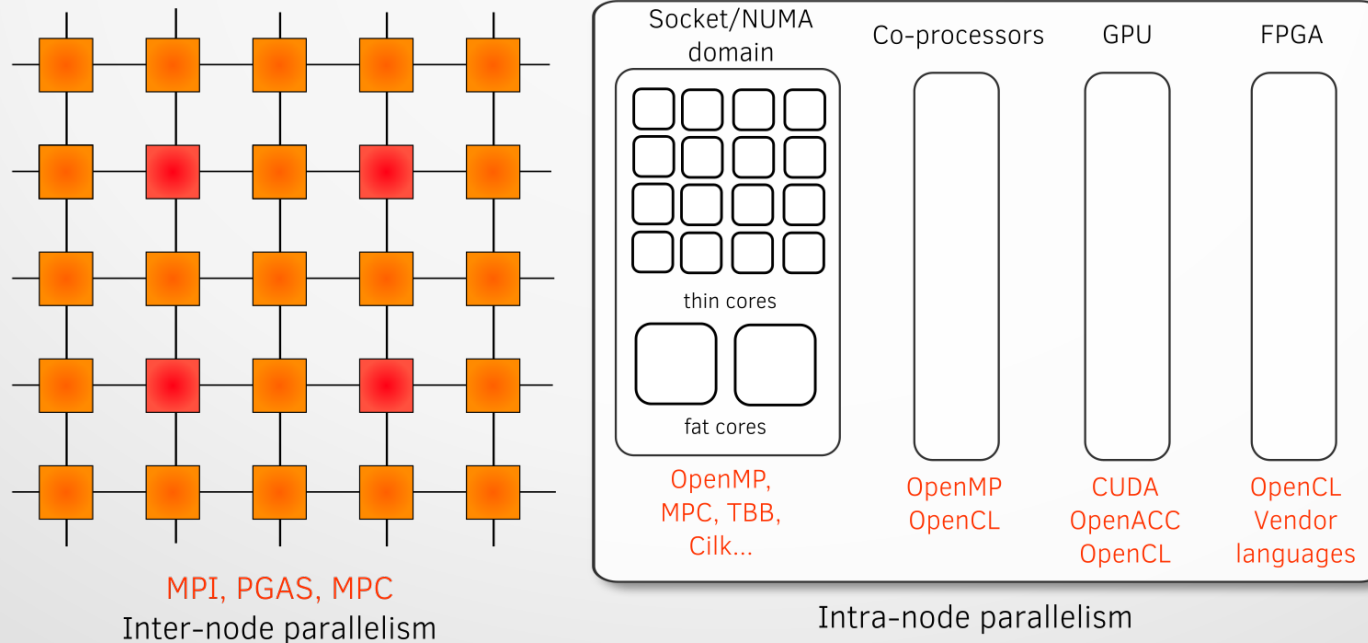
MPI, PGAS, MPC
Inter-node parallelism

Socket/NUMA domain

thin cores

fat cores

OpenMP, MPC, TBB, Cilk...

Co-processors

OpenMP
OpenCL

GPU

CUDA
OpenACC
OpenCL

FPGA

OpenCL
Vendor languages

Intra-node parallelism